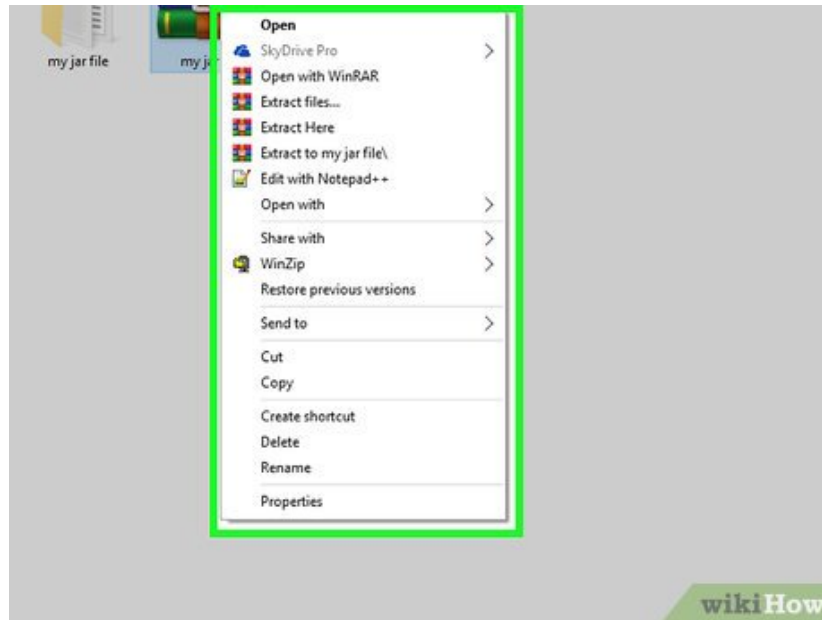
my jar file

my ja

Open
SkyDrive Pro
Open with WinRAR
Extract files...
Extract Here
Extract to my jar file\
Edit with Notepad++
Open with
Share with
WinZip
Restore previous versions
Send to
Cut
Copy
Create shortcut
Delete
Rename
Properties

wikiHow